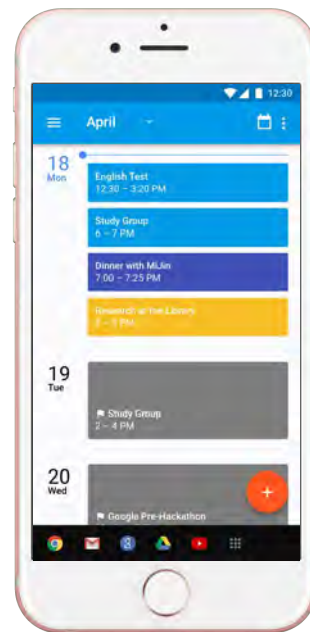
12:30

April

18
Mon

English Test
12:30 – 3:20 PM

Study Group
6 – 7 PM

Dinner with MiJin
7:00 – 7:25 PM

Research at the Library
7 – 9 PM

19
Tue

Study Group
2 – 4 PM

20
Wed

Google Pre-Hackathon

+